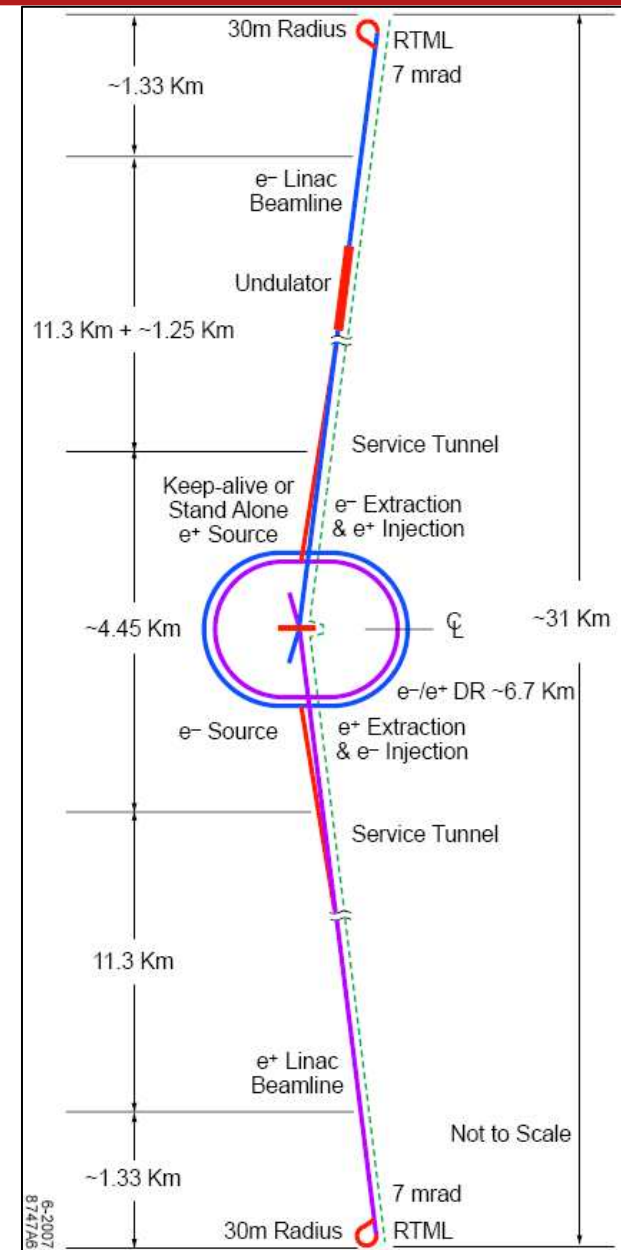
30m Radius
RTML
7 mrad
~1.33 Km
e− Linac Beamline
Undulator
11.3 Km + ~1.25 Km
Service Tunnel
Keep-alive or Stand Alone e+ Source
e− Extraction & e+ Injection
~4.45 Km
℄
~31 Km
e−/e+ DR ~6.7 Km
e− Source
e+ Extraction & e− Injection
Service Tunnel
11.3 Km
e+ Linac Beamline
Not to Scale
~1.33 Km
7 mrad
30m Radius
RTML
6-2007
8747A6